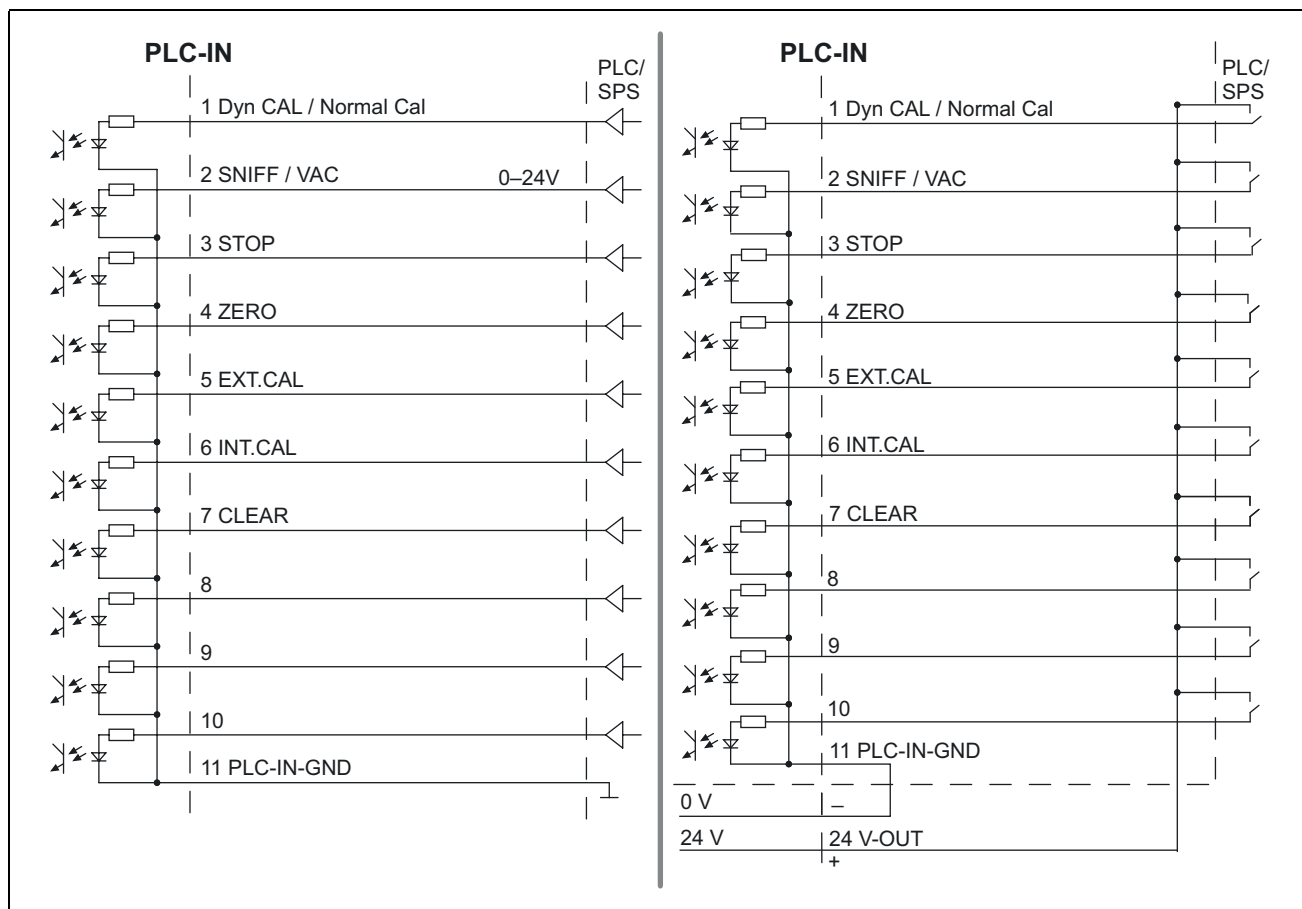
PLC-IN

PLC/
SPS

1 Dyn CAL / Normal Cal
2 SNIFF / VAC
0–24V
3 STOP
4 ZERO
5 EXT.CAL
6 INT.CAL
7 CLEAR
8
9
10
11 PLC-IN-GND

PLC-IN

PLC/
SPS

1 Dyn CAL / Normal Cal
2 SNIFF / VAC
3 STOP
4 ZERO
5 EXT.CAL
6 INT.CAL
7 CLEAR
8
9
10
11 PLC-IN-GND
0 V
–
24 V
24 V-OUT
+